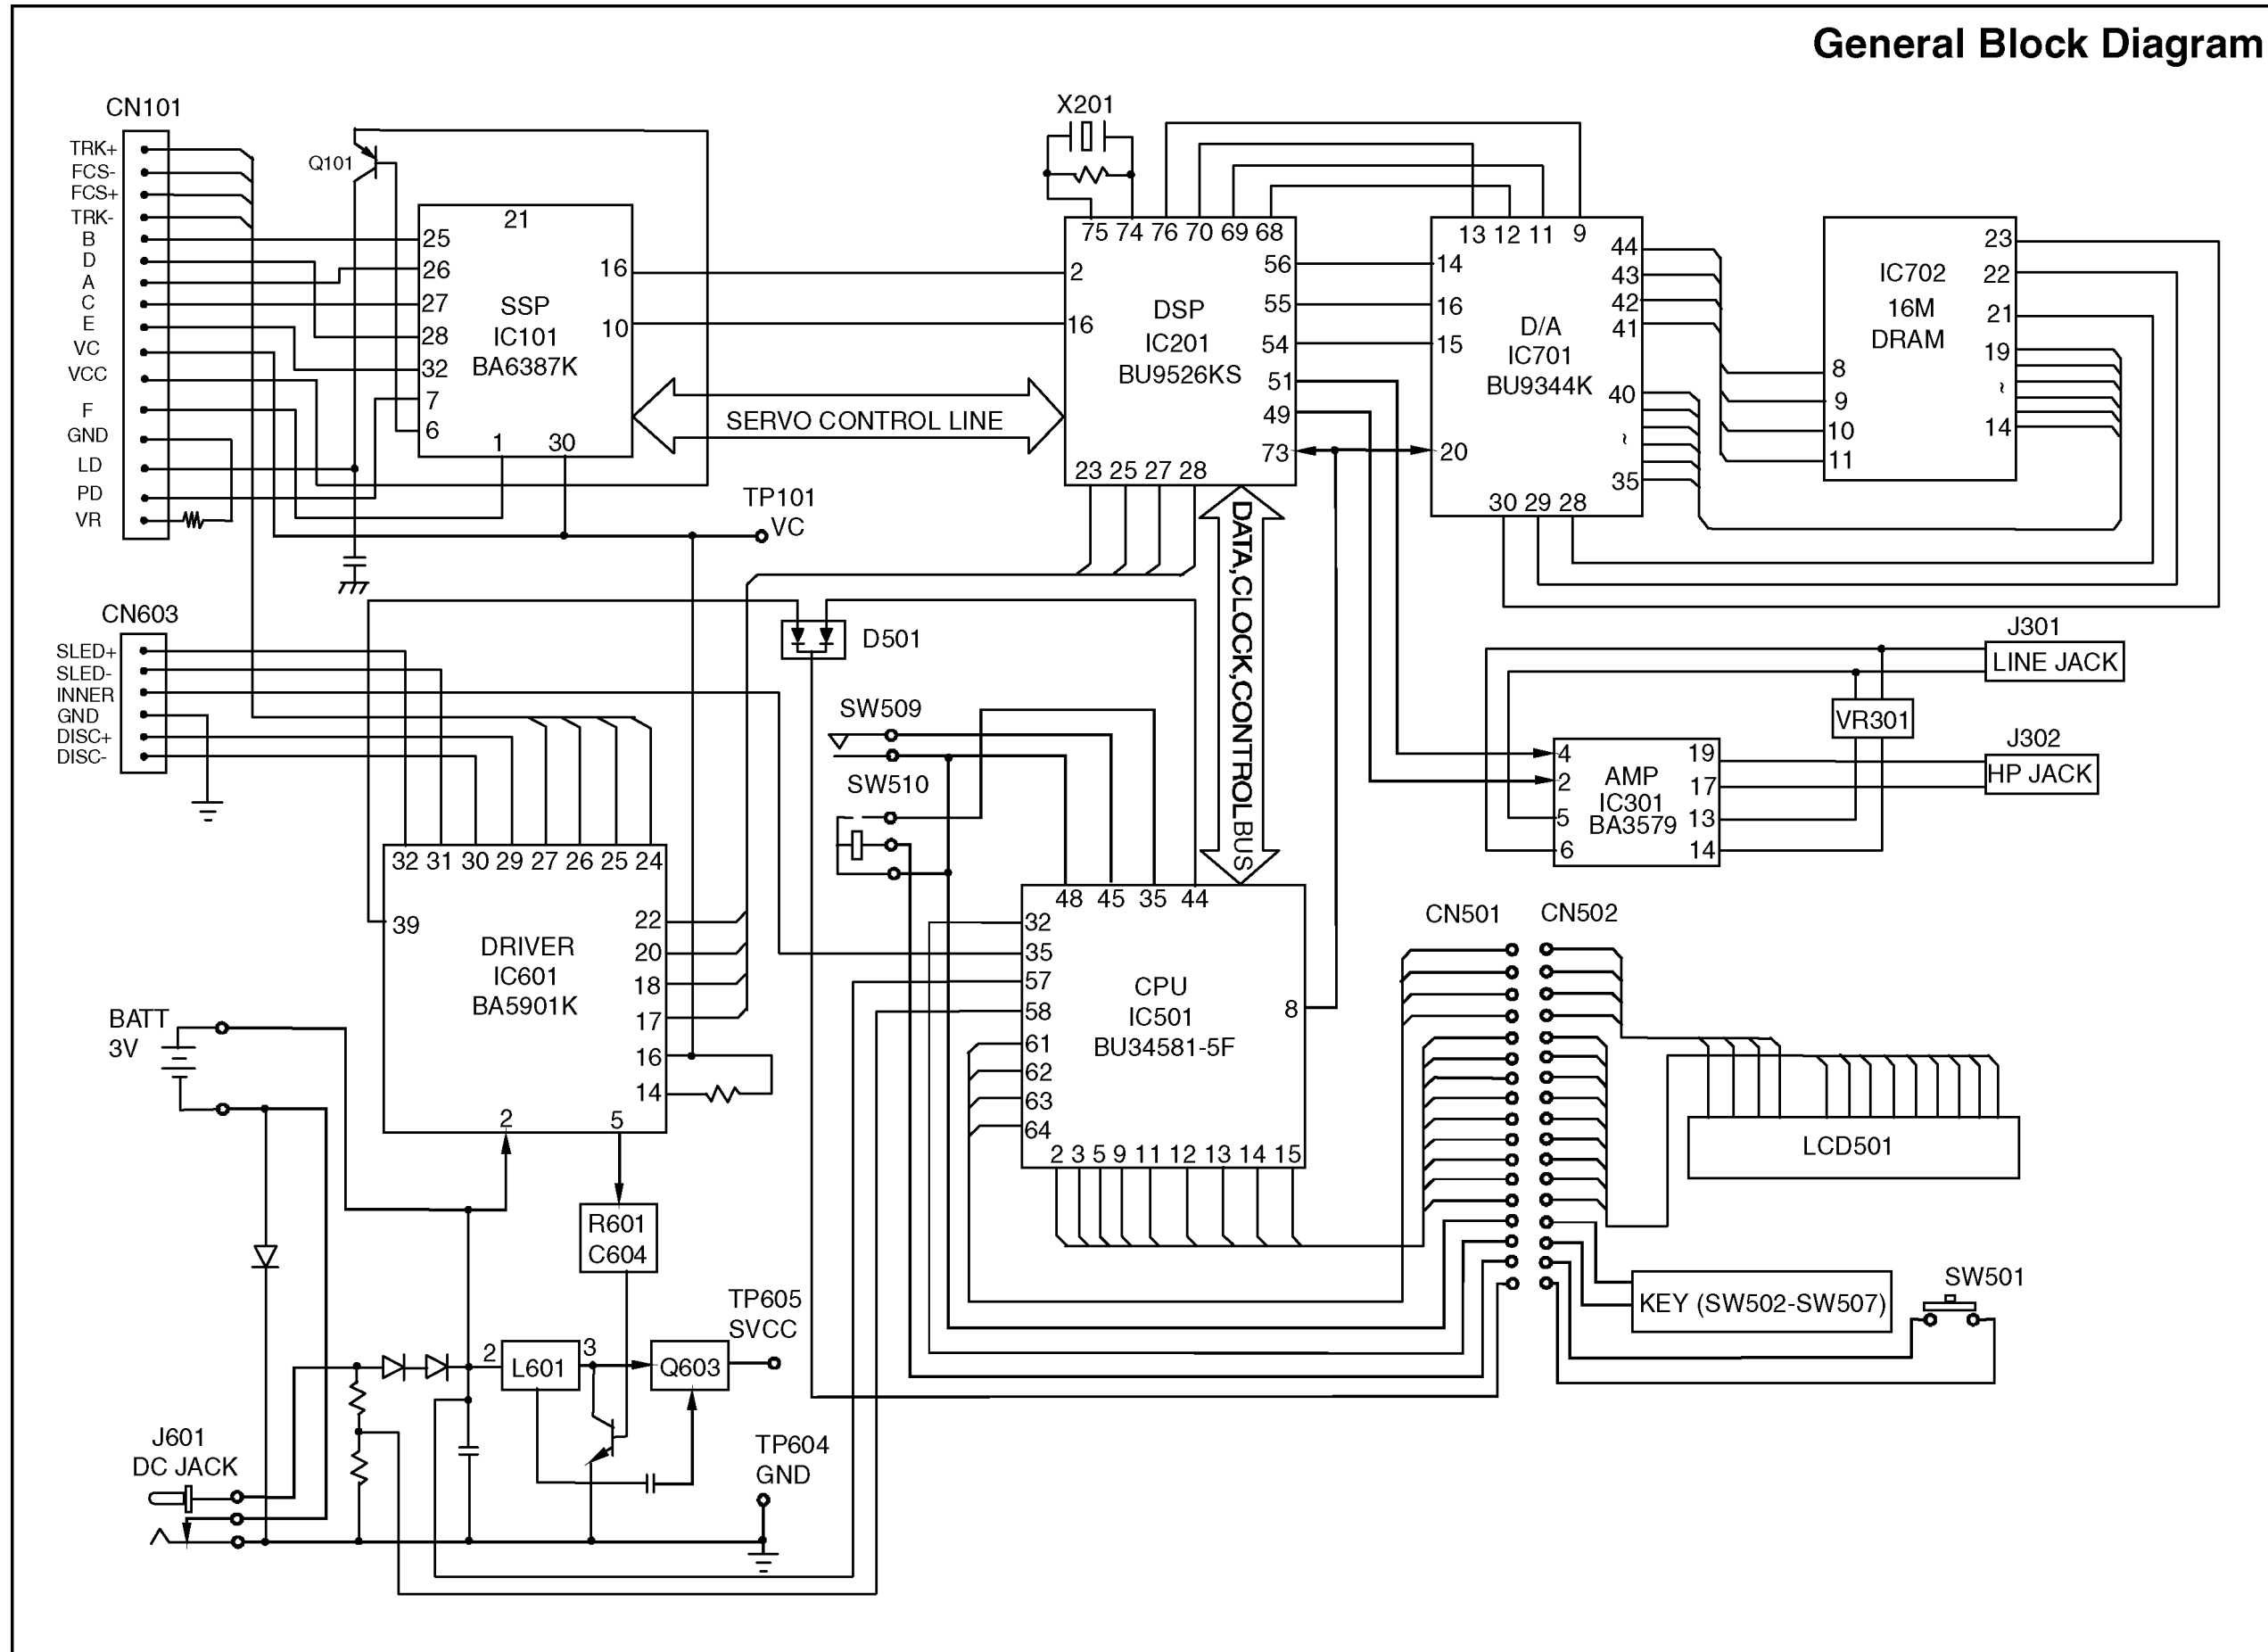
General Block Diagram

CN101
TRK+
FCS-
FCS+
TRK-
B
D
A
C
E
VC
VCC
F
GND
LD
PD
VR

Q101

21
25
26
27
28
32
7
6
1
30
16
10
SSP
IC101
BA6387K

SERVO CONTROL LINE

TP101
VC

X201

75 74 76 70 69 68
2
16
56
55
54
51
49
73
23 25 27 28
DSP
IC201
BU9526KS

DATA,CLOCK,CONTROLBUS

13 12 11 9
14
16
15
20
44
43
42
41
40
~
35
30 29 28
D/A
IC701
BU9344K

IC702
16M
DRAM
23
22
21
19
~
14
8
9
10
11

J301
LINE JACK
VR301
J302
HP JACK

AMP
IC301
BA3579
4
2
5
6
19
17
13
14

CN603
SLED+
SLED-
INNER
GND
DISC+
DISC-

D501

SW509
SW510

32 31 30 29 27 26 25 24
39
22
20
18
17
16
14
2
5
DRIVER
IC601
BA5901K

48 45 35 44
32
35
57
58
61
62
63
64
8
2 3 5 9 11 12 13 14 15
CPU
IC501
BU34581-5F

CN501
CN502
LCD501
KEY (SW502-SW507)
SW501

BATT
3V

R601
C604

2
L601
3
Q603
TP605
SVCC

TP604
GND

J601
DC JACK